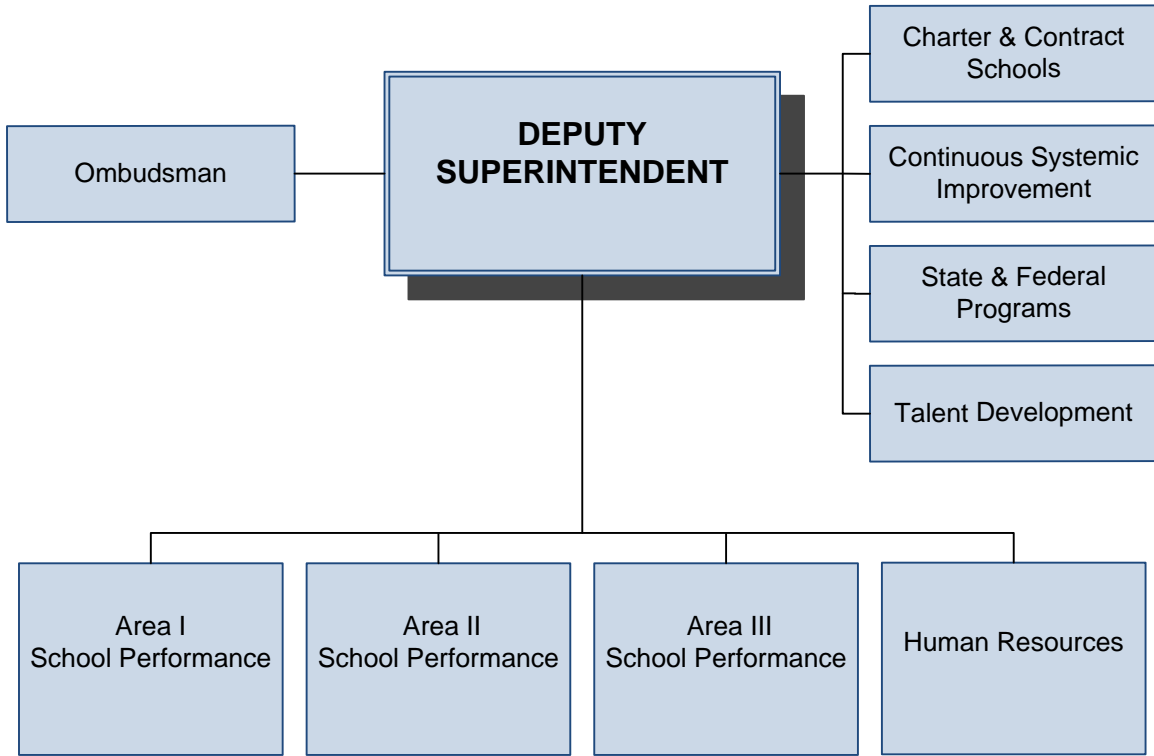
Ombudsman

DEPUTY SUPERINTENDENT

Charter & Contract Schools

Continuous Systemic Improvement

State & Federal Programs

Talent Development

Area I School Performance

Area II School Performance

Area III School Performance

Human Resources